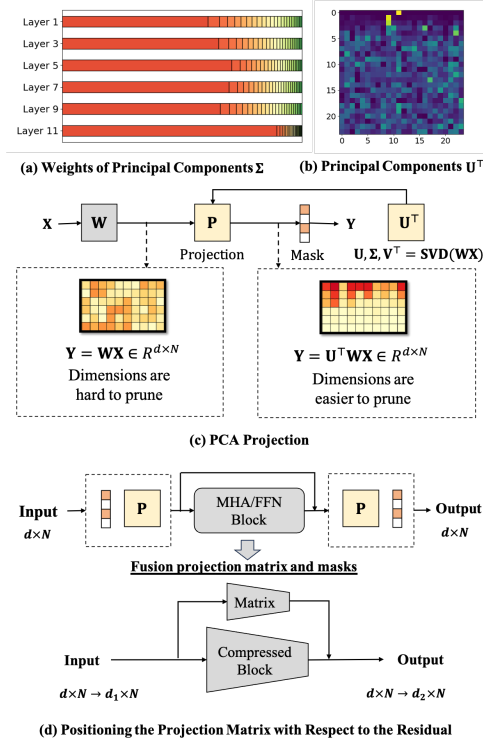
Layer 1
Layer 3
Layer 5
Layer 7
Layer 9
Layer 11

(a) Weights of Principal Components $\mathbf{\Sigma}$

0
5
10
15
20
0 5 10 15 20

(b) Principal Components $\mathbf{U}^\top$

X
W
P
Projection
Mask
Y
$\mathbf{U}^\top$
$\mathbf{U}, \mathbf{\Sigma}, \mathbf{V}^\top = \mathbf{SVD}(\mathbf{WX})$

$\mathbf{Y} = \mathbf{WX} \in R^{d \times N}$
Dimensions are hard to prune

$\mathbf{Y} = \mathbf{U}^\top \mathbf{WX} \in R^{d \times N}$
Dimensions are easier to prune

(c) PCA Projection

Input
$d \times N$
P
MHA/FFN Block
P
Output
$d \times N$

Fusion projection matrix and masks

Matrix
Input
Compressed Block
Output
$d \times N \rightarrow d_1 \times N$
$d \times N \rightarrow d_2 \times N$

(d) Positioning the Projection Matrix with Respect to the Residual